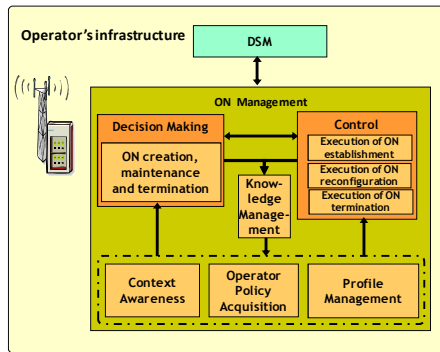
Operator's infrastructure

DSM

ON Management

Decision Making

ON creation, maintenance and termination

Control

Execution of ON establishment

Execution of ON reconfiguration

Execution of ON termination

Knowledge Management

Context Awareness

Operator Policy Acquisition

Profile Management